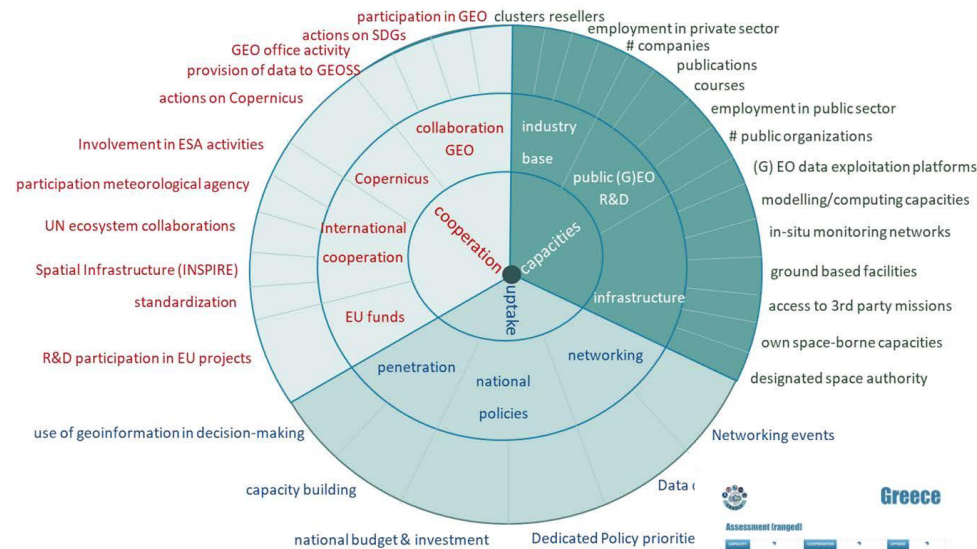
participation in GEO
actions on SDGs
GEO office activity
provision of data to GEOSS
actions on Copernicus
Involvement in ESA activities
participation meteorological agency
UN ecosystem collaborations
Spatial Infrastructure (INSPIRE)
standardization
R&D participation in EU projects

clusters resellers
employment in private sector
# companies
publications
courses
employment in public sector
# public organizations
(G) EO data exploitation platforms
modelling/computing capacities
in-situ monitoring networks
ground based facilities
access to 3rd party missions
own space-borne capacities
designated space authority

collaboration GEO
Copernicus
International cooperation
EU funds

industry base
public (G)EO R&D
infrastructure

cooperation
capacities
uptake

penetration
national policies
networking

use of geoinformation in decision-making
capacity building
national budget & investment
Dedicated Policy prioritie
Data c
Networking events

Greece
Assessment (ranged)
CAPACITY
COOPERATION
UPTAKE